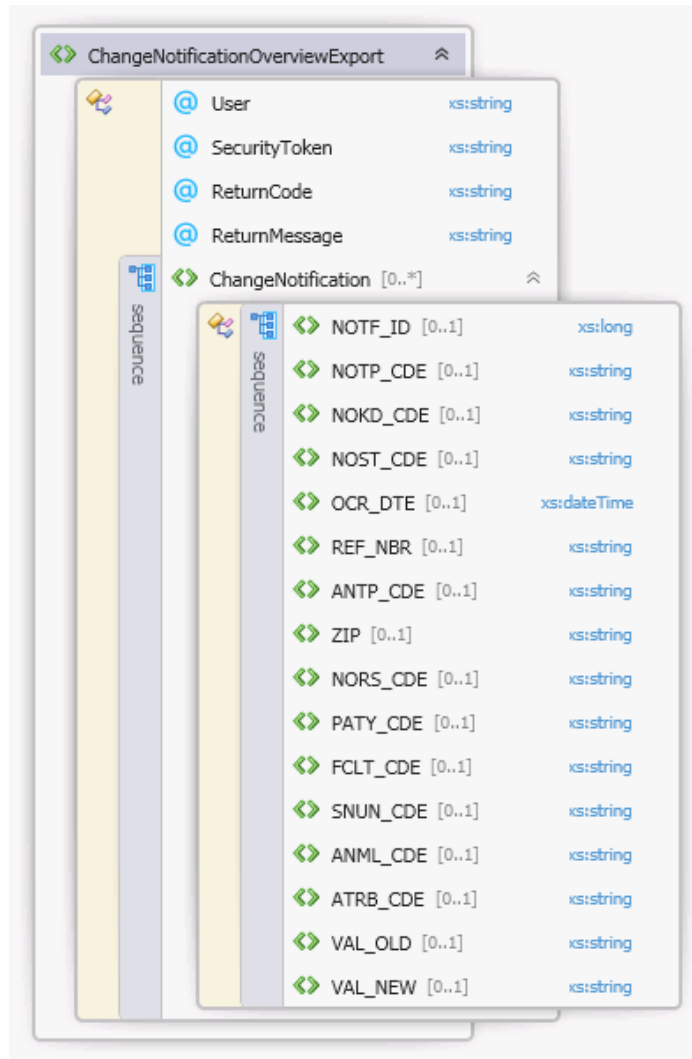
ChangeNotificationOverviewExport

User xs:string
SecurityToken xs:string
ReturnCode xs:string
ReturnMessage xs:string

sequence

ChangeNotification [0..*]

sequence

NOTF_ID [0..1] xs:long
NOTP_CDE [0..1] xs:string
NOKD_CDE [0..1] xs:string
NOST_CDE [0..1] xs:string
OCR_DTE [0..1] xs:dateTime
REF_NBR [0..1] xs:string
ANTP_CDE [0..1] xs:string
ZIP [0..1] xs:string
NORS_CDE [0..1] xs:string
PATY_CDE [0..1] xs:string
FCLT_CDE [0..1] xs:string
SNUN_CDE [0..1] xs:string
ANML_CDE [0..1] xs:string
ATRB_CDE [0..1] xs:string
VAL_OLD [0..1] xs:string
VAL_NEW [0..1] xs:string